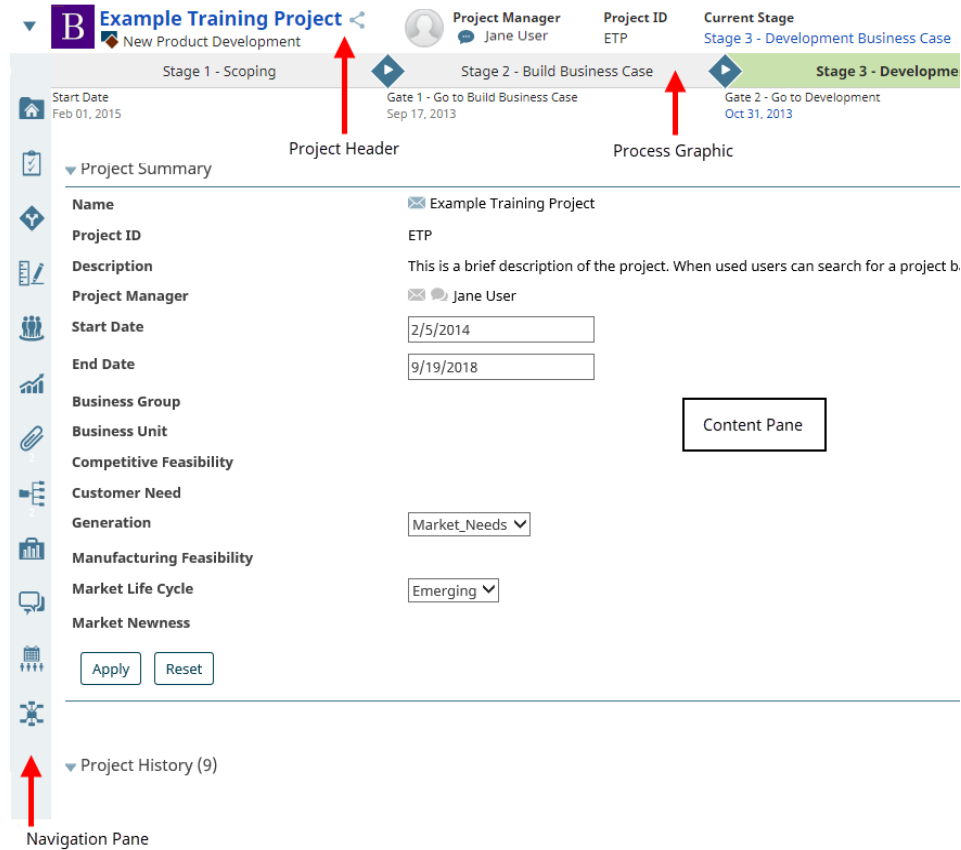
B Example Training Project
New Product Development

Project Manager
Jane User

Project ID
ETP

Current Stage
Stage 3 - Development Business Case

Stage 1 - Scoping
Stage 2 - Build Business Case
Stage 3 - Developme

Start Date
Feb 01, 2015

Gate 1 - Go to Build Business Case
Sep 17, 2013

Gate 2 - Go to Development
Oct 31, 2013

Project Header

Process Graphic

Project Summary

| | |
|---|---|
| Name | Example Training Project |
| Project ID | ETP |
| Description | This is a brief description of the project. When used users can search for a project b |
| Project Manager | Jane User |
| Start Date | 2/5/2014 |
| End Date | 9/19/2018 |
| Business Group | |
| Business Unit | |
| Competitive Feasibility | |
| Customer Need | |
| Generation | Market_Needs |
| Manufacturing Feasibility | |
| Market Life Cycle | Emerging |
| Market Newness | |

Content Pane

Apply
Reset

Project History (9)

Navigation Pane